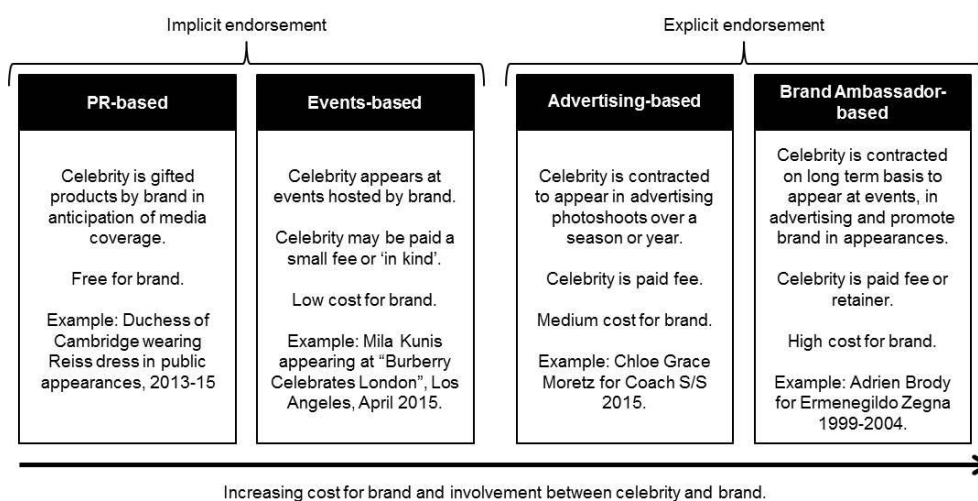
Implicit endorsement

Explicit endorsement

PR-based

Celebrity is gifted products by brand in anticipation of media coverage.

Free for brand.

Example: Duchess of Cambridge wearing Reiss dress in public appearances, 2013-15

Events-based

Celebrity appears at events hosted by brand.

Celebrity may be paid a small fee or 'in kind'.

Low cost for brand.

Example: Mila Kunis appearing at "Burberry Celebrates London", Los Angeles, April 2015.

Advertising-based

Celebrity is contracted to appear in advertising photoshoots over a season or year.

Celebrity is paid fee.

Medium cost for brand.

Example: Chloe Grace Moretz for Coach S/S 2015.

Brand Ambassador-based

Celebrity is contracted on long term basis to appear at events, in advertising and promote brand in appearances.

Celebrity is paid fee or retainer.

High cost for brand.

Example: Adrien Brody for Ermenegildo Zegna 1999-2004.

Increasing cost for brand and involvement between celebrity and brand.